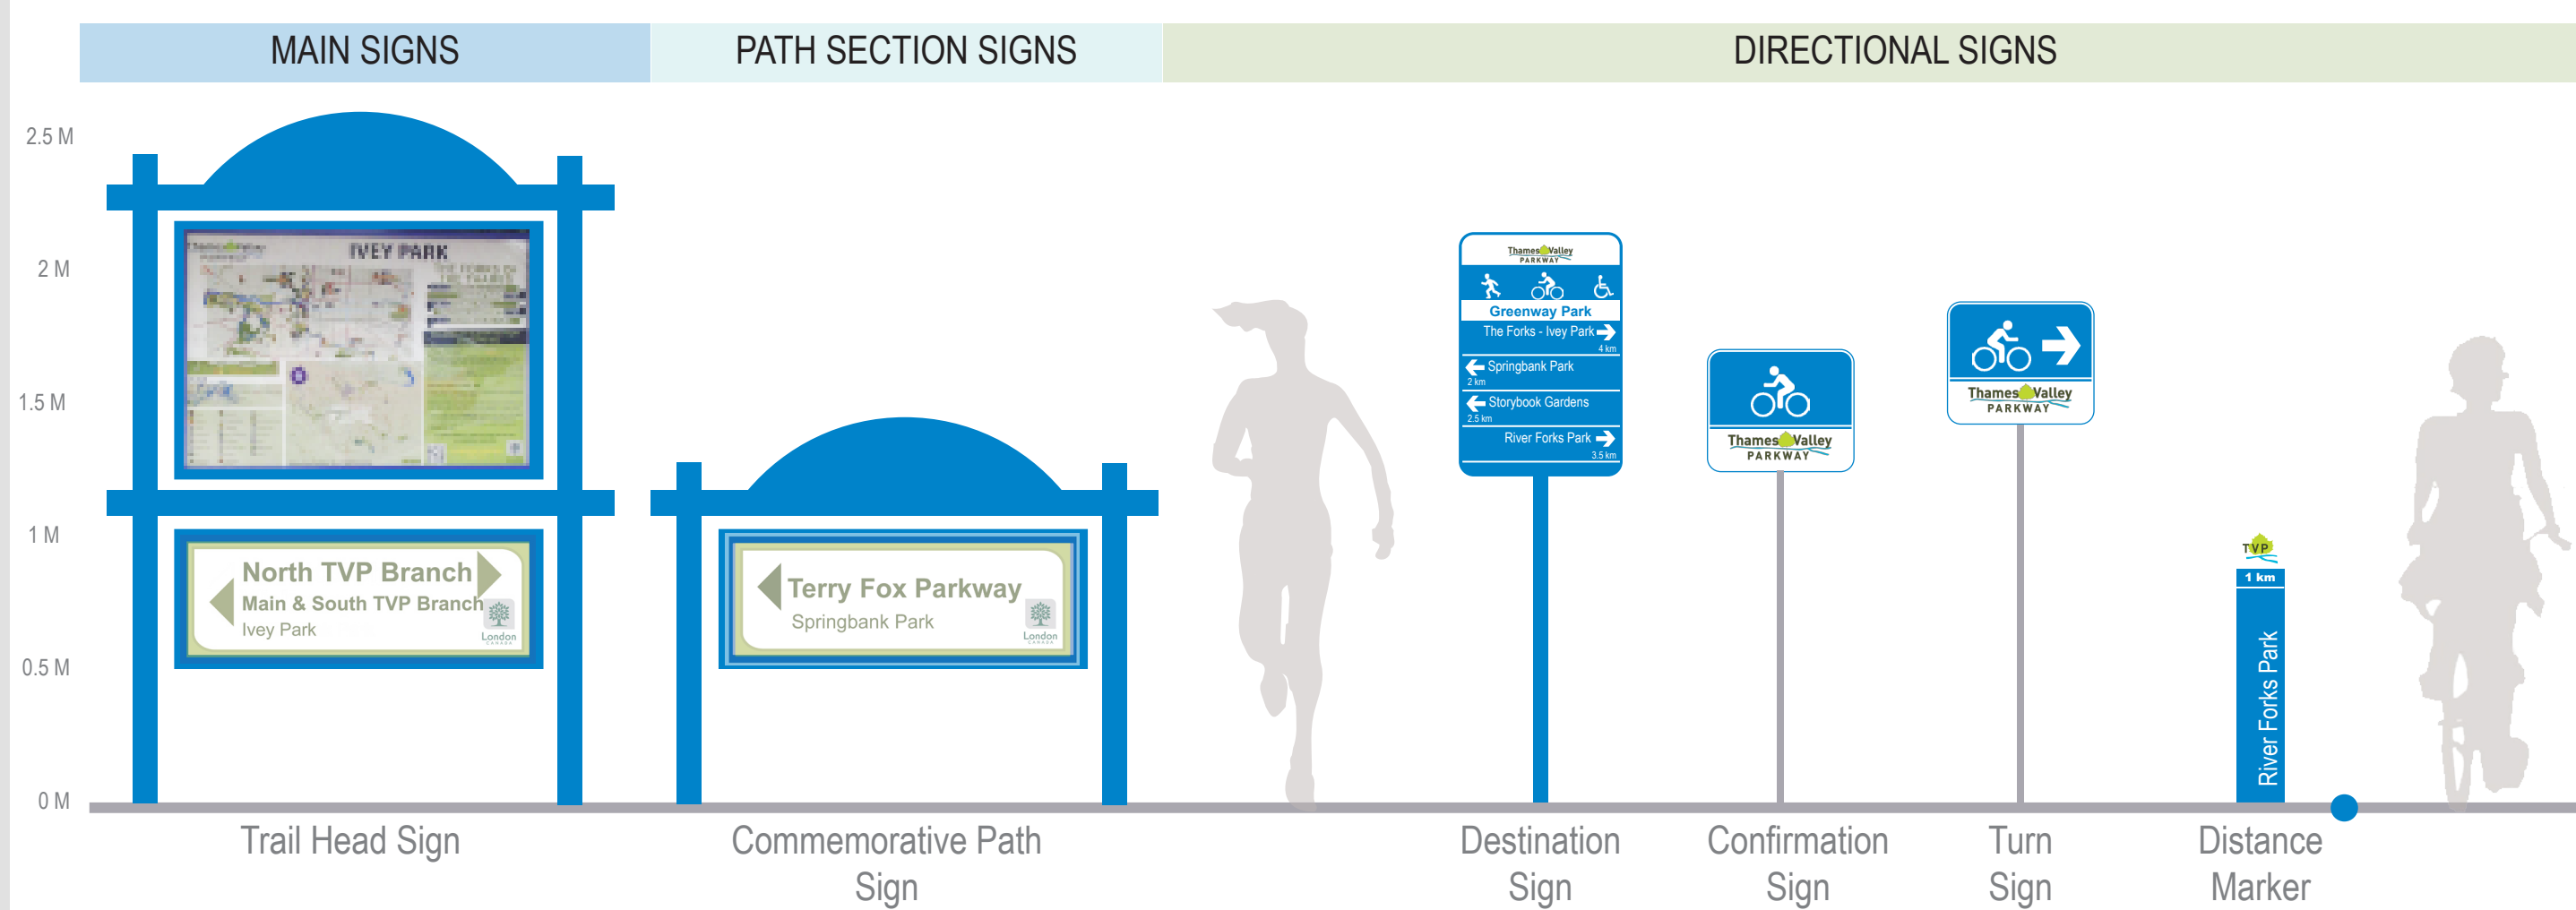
MAIN SIGNS

PATH SECTION SIGNS

DIRECTIONAL SIGNS

2.5 M

2 M

1.5 M

1 M

0.5 M

0 M

IVEY PARK

North TVP Branch
Main & South TVP Branch
Ivey Park
London

Terry Fox Parkway
Springbank Park
London

Thames Valley PARKWAY
Greenway Park
The Forks - Ivey Park
4 km
Springbank Park
2 km
Storybook Gardens
2.5 km
River Forks Park
3.5 km

Thames Valley PARKWAY

Thames Valley PARKWAY

TVP
1 km
River Forks Park

Trail Head Sign

Commemorative Path Sign

Destination Sign

Confirmation Sign

Turn Sign

Distance Marker